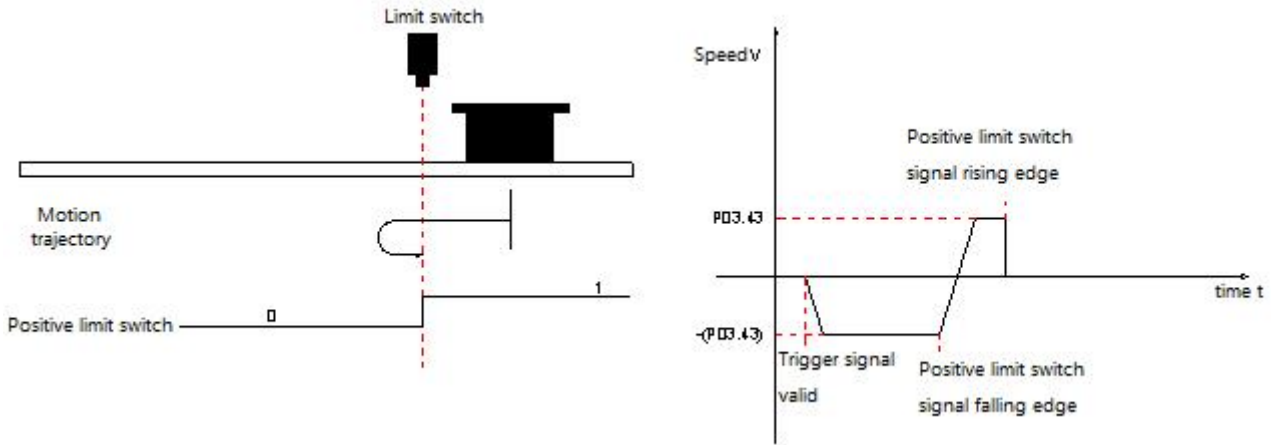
Limit switch

Motion trajectory

Positive limit switch

0

1

SpeedV

Positive limit switch signal rising edge

P03.43

time t

-(P03.43)

Trigger signal valid

Positive limit switch signal falling edge